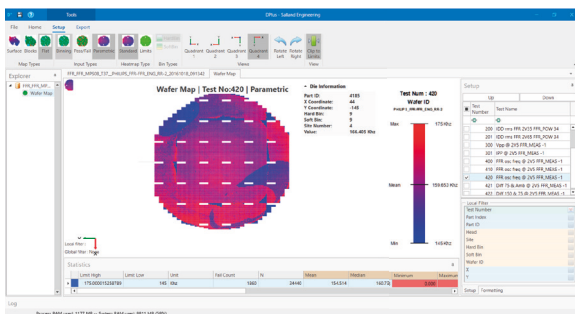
Tools

DPlus - Salland Engineering

File Home Setup Export

Surface Stacks Flat Binning Pass/Fail Parametric Standard Limits Outlier Quadrant 1 Quadrant 2 Quadrant 3 Quadrant 4 Rotate Left Rotate Right Clip to Limits

Map Types Input Types Heatmap Type Bin Types Views View

Explorer

FFR_FHS_MP... Wafer Map

FFR_FFR_MP508_T37_PHS/FR_FFR-FFR_ENG_R8-2_2016 018_091142 Wafer Map

Wafer Map | Test No:420 | Parametric

Die Information
Part ID: 4185
X Coordinate: 44
Y Coordinate: -148
Hard Bin: 9
Soft Bin: 9
Site Number: 4
Value: 166.405 Khz

Test Num : 420
Wafer ID
PHS/FR_FFR-FFR_ENG_R8-2_...

Min 170 Khz
Mean 159.853 Khz
Min 145 Khz

Local Filter
Global Filter: None

Statistics

| | Limit High | Limit Low | Unit | Fail Count | % | Mean | Median | Maximum | Minimum |
|---|---|---|---|---|---|---|---|---|---|
| ▶ | 175.000015258789 | 145 | Khz | 1060 | 34440 | 154.514 | 160.72 | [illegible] | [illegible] |

Setup

Up Down

| | Test Number | Test Name |
|---|---|---|
| | 200 | IDD rms FFR 2V3S FFR_POW 34 |
| | 201 | IDD rms FFR 2V5S FFR_POW 34 |
| | 300 | Vpp @ 2V5 FFR_MEAS -1 |
| | 301 | VPP @ 2V5 FFR_MEAS -1 |
| | 400 | FFR osc freq @ 2V5 FFR_MEAS -1 |
| | 410 | FFR osc freq @ 2V5 FFR_MEAS -1 |
| ✔ | 420 | FFR osc freq @ 2V5 FFR_MEAS -1 |
| | 421 | Diff TS & AMB @ 2V5 FFR_MEAS -1 |
| | 422 | Diff 155 & 75 @ 2V5 FFR_MEAS -1 |

Local Filter
Test Number
Part Index
Part ID
Head
Site
Hard Bin
Soft Bin
Wafer ID
X
Y

Group Formatting

Log
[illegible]